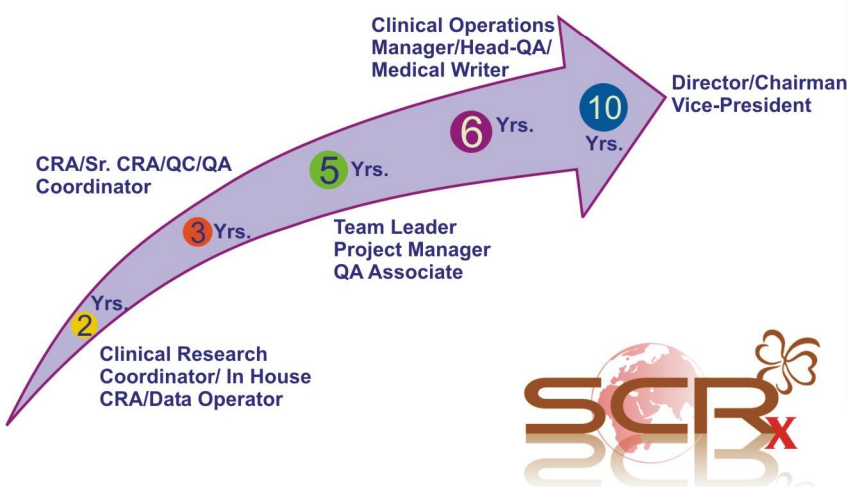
Clinical Operations Manager/Head-QA/ Medical Writer

Director/Chairman Vice-President

10 Yrs.

6 Yrs.

CRA/Sr. CRA/QC/QA Coordinator

5 Yrs.

3 Yrs.

Team Leader Project Manager QA Associate

Yrs. 2

Clinical Research Coordinator/ In House CRA/Data Operator

SCRx